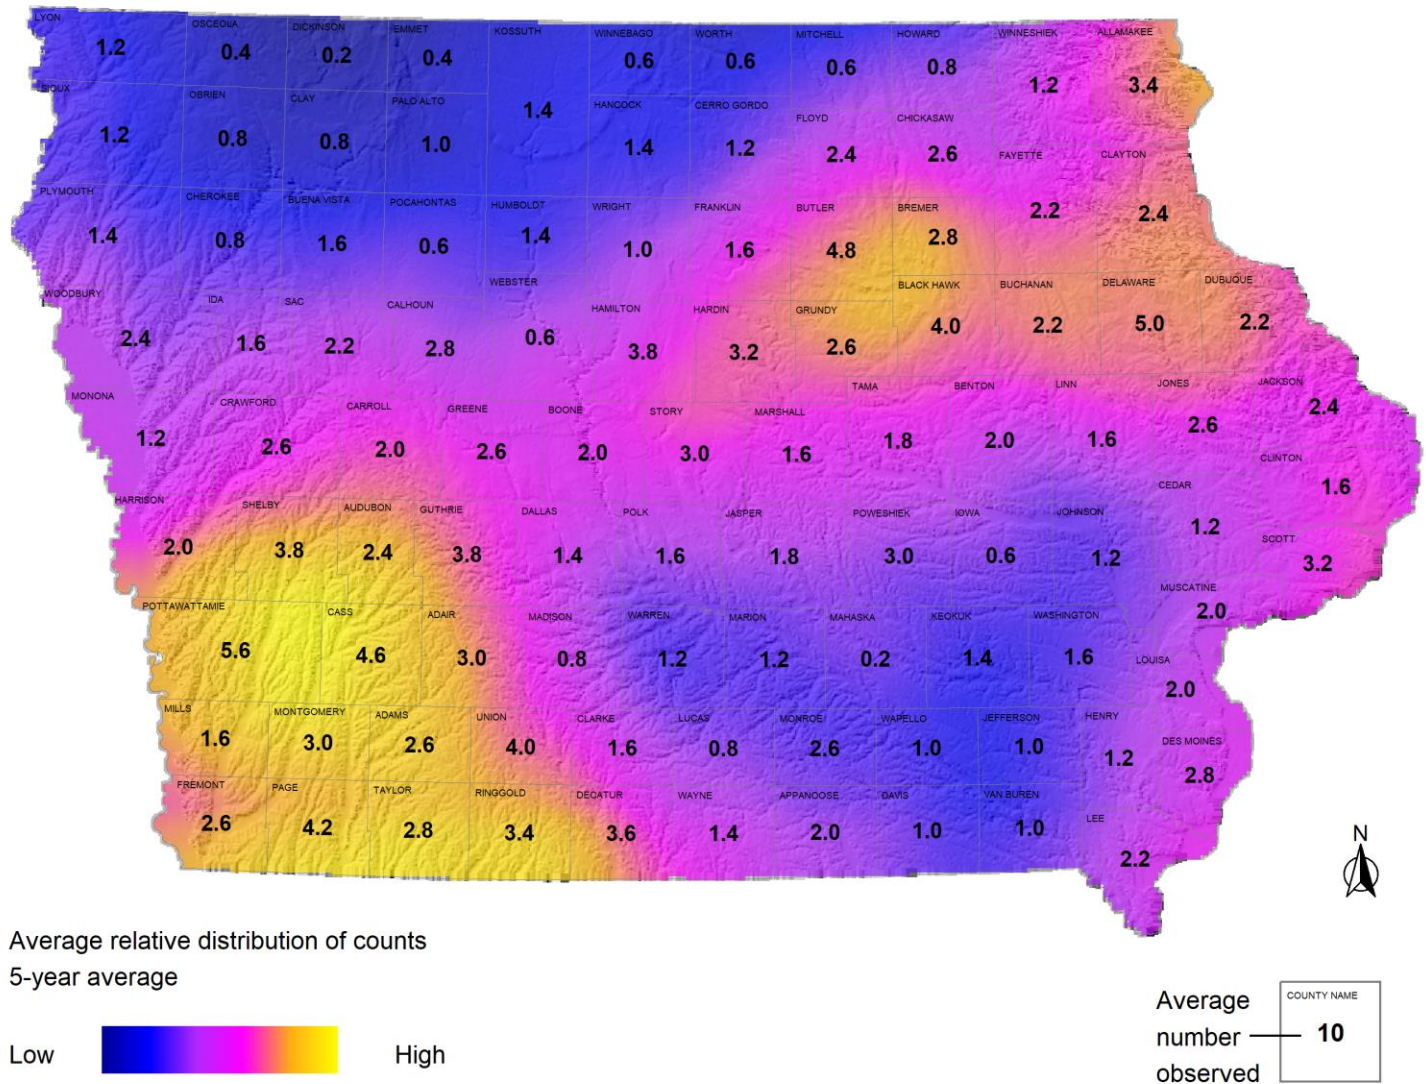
LYON 1.2
OSCEOLA 0.4
DICKINSON 0.2
EMMET 0.4
KOSSUTH 1.4
WINNEBAGO 0.6
WORTH 0.6
MITCHELL 0.6
HOWARD 0.8
WINNESHIEK 1.2
ALLAMAKEE 3.4
SIOUX 1.2
OBRIEN 0.8
CLAY 0.8
PALO ALTO 1.0
HANCOCK 1.4
CERRO GORDO 1.2
FLOYD 2.4
CHICKASAW 2.6
FAYETTE 2.2
CLAYTON 2.4
PLYMOUTH 1.4
CHEROKEE 0.8
BUENA VISTA 1.6
POCAHONTAS 0.6
HUMBOLDT 1.4
WRIGHT 1.0
FRANKLIN 1.6
BUTLER 4.8
BREMER 2.8
WOODBURY 2.4
IDA 1.6
SAC 2.2
CALHOUN 2.8
WEBSTER 0.6
HAMILTON 3.8
HARDIN 3.2
GRUNDY 2.6
BLACK HAWK 4.0
BUCHANAN 2.2
DELAWARE 5.0
DUBUQUE 2.2
MONONA 1.2
CRAWFORD 2.6
CARROLL 2.0
GREENE 2.6
BOONE 2.0
STORY 3.0
MARSHALL 1.6
TAMA 1.8
BENTON 2.0
LINN 1.6
JONES 2.6
JACKSON 2.4
CLINTON 1.6
HARRISON 2.0
SHELBY 3.8
AUDUBON 2.4
GUTHRIE 3.8
DALLAS 1.4
POLK 1.6
JASPER 1.8
POWESHIEK 3.0
IOWA 0.6
JOHNSON 1.2
CEDAR 1.2
SCOTT 3.2
POTTAWATTAMIE 5.6
CASS 4.6
ADAIR 3.0
MADISON 0.8
WARREN 1.2
MARION 1.2
MAHASKA 0.2
KEOKUK 1.4
WASHINGTON 1.6
MUSCATINE 2.0
LOUISA 2.0
MILLS 1.6
MONTGOMERY 3.0
ADAMS 2.6
UNION 4.0
CLARKE 1.6
LUCAS 0.8
MONROE 2.6
WAPELLO 1.0
JEFFERSON 1.0
HENRY 1.2
DES MOINES 2.8
FREMONT 2.6
PAGE 4.2
TAYLOR 2.8
RINGGOLD 3.4
DECATUR 3.6
WAYNE 1.4
APPANOOSE 2.0
DAVIS 1.0
VAN BUREN 1.0
LEE 2.2

N

Average relative distribution of counts
5-year average

Low High

Average number observed
COUNTY NAME
10